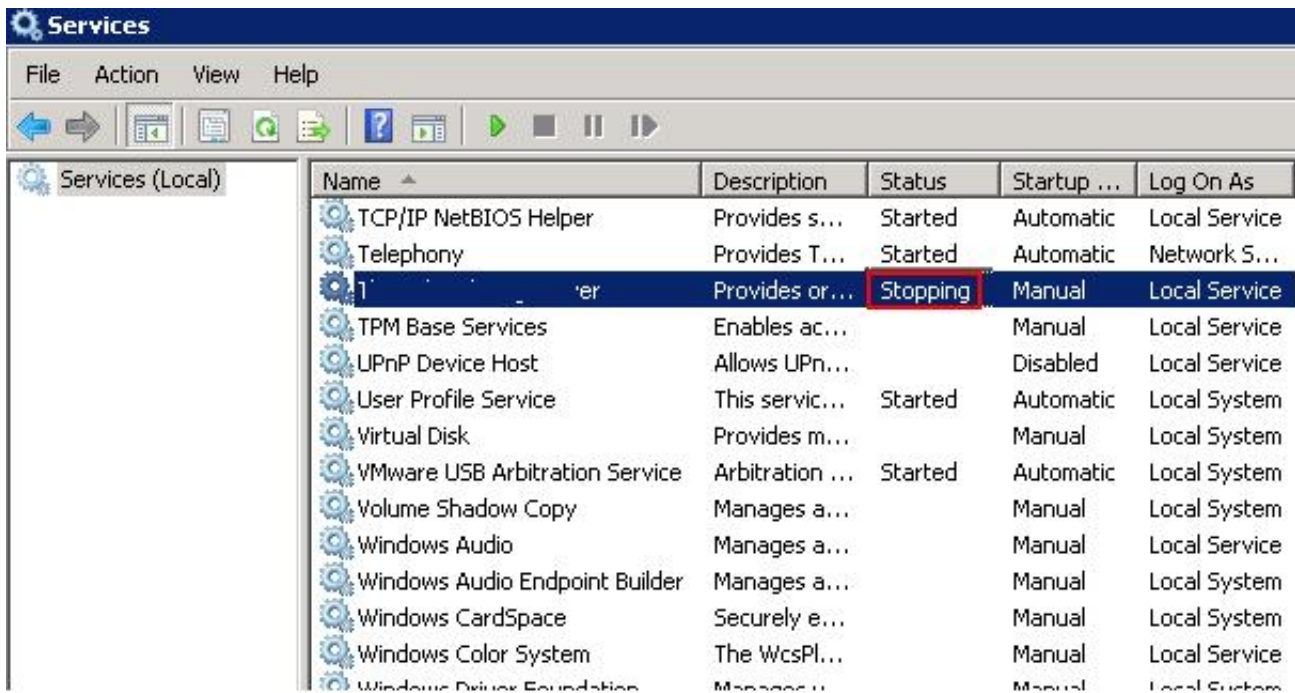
Services

File Action View Help

Services (Local)

| Name | Description | Status | Startup ... | Log On As |
|---|---|---|---|---|
| TCP/IP NetBIOS Helper | Provides s... | Started | Automatic | Local Service |
| Telephony | Provides T... | Started | Automatic | Network S... |
| T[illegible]er | Provides or... | Stopping | Manual | Local Service |
| TPM Base Services | Enables ac... | | Manual | Local Service |
| UPnP Device Host | Allows UPn... | | Disabled | Local Service |
| User Profile Service | This servic... | Started | Automatic | Local System |
| Virtual Disk | Provides m... | | Manual | Local System |
| VMware USB Arbitration Service | Arbitration ... | Started | Automatic | Local System |
| Volume Shadow Copy | Manages a... | | Manual | Local System |
| Windows Audio | Manages a... | | Manual | Local Service |
| Windows Audio Endpoint Builder | Manages a... | | Manual | Local System |
| Windows CardSpace | Securely e... | | Manual | Local System |
| Windows Color System | The WcsPl... | | Manual | Local Service |
| Windows Driver Foundation | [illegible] | | Manual | Local System |